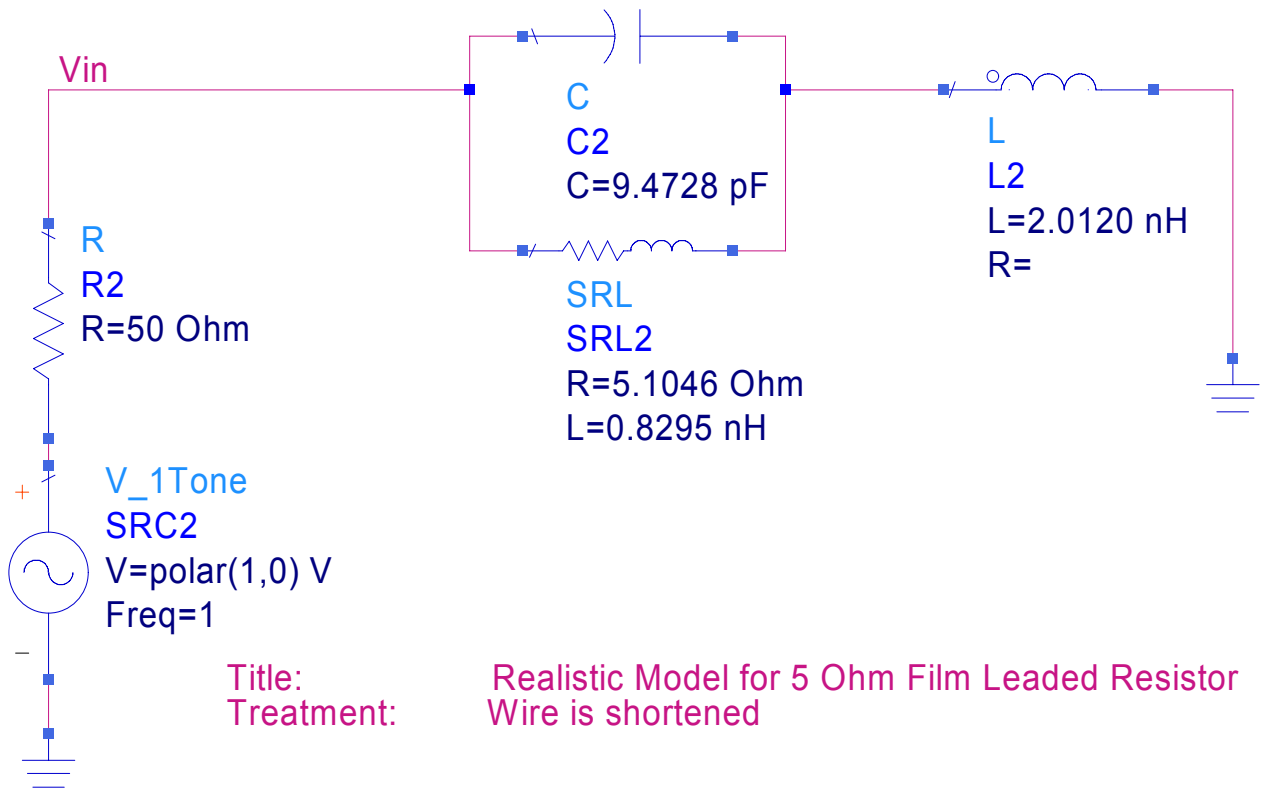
Vin

C
C2
C=9.4728 pF

L
L2
L=2.0120 nH
R=

R
R2
R=50 Ohm

SRL
SRL2
R=5.1046 Ohm
L=0.8295 nH

+
V_1Tone
SRC2
V=polar(1,0) V
Freq=1
−

Title: Realistic Model for 5 Ohm Film Leaded Resistor
Treatment: Wire is shortened